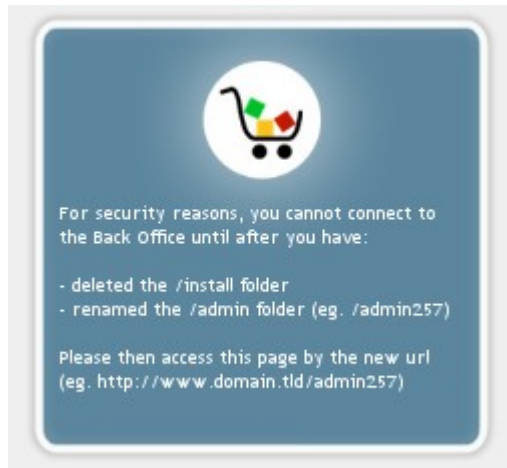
For security reasons, you cannot connect to the Back Office until after you have:

- deleted the /install folder
- renamed the /admin folder (eg. /admin257)

Please then access this page by the new url (eg. http://www.domain.tld/admin257)